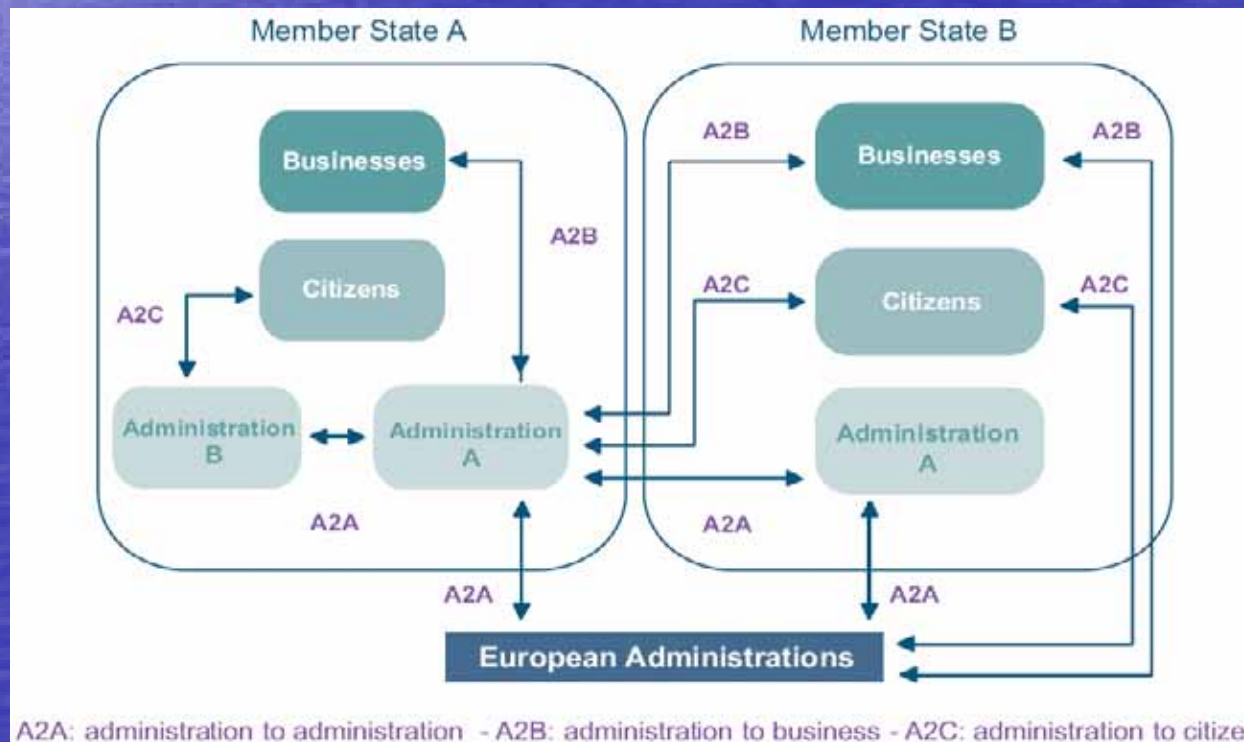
Member State A

Member State B

Businesses

A2B

Citizens

A2C

Administration B

Administration A

A2A

A2B

Businesses

A2B

A2C

Citizens

A2C

Administration A

A2A

A2A

A2A

European Administrations

A2A: administration to administration - A2B: administration to business - A2C: administration to citize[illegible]